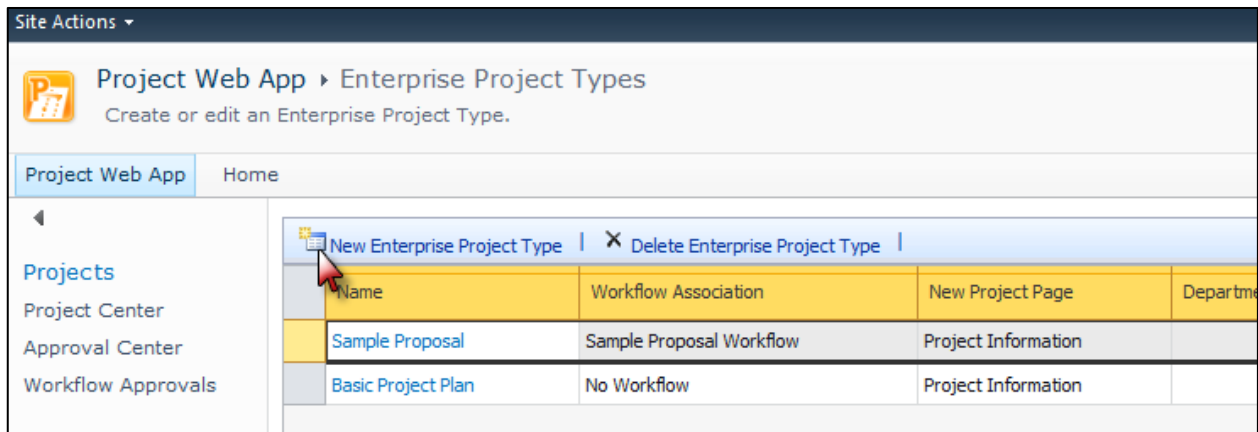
Site Actions ▾

Project Web App ▸ Enterprise Project Types
Create or edit an Enterprise Project Type.

Project Web App | Home

Projects
Project Center
Approval Center
Workflow Approvals

New Enterprise Project Type | Delete Enterprise Project Type |

| Name | Workflow Association | New Project Page | Departme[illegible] |
|---|---|---|---|
| Sample Proposal | Sample Proposal Workflow | Project Information | |
| Basic Project Plan | No Workflow | Project Information | |